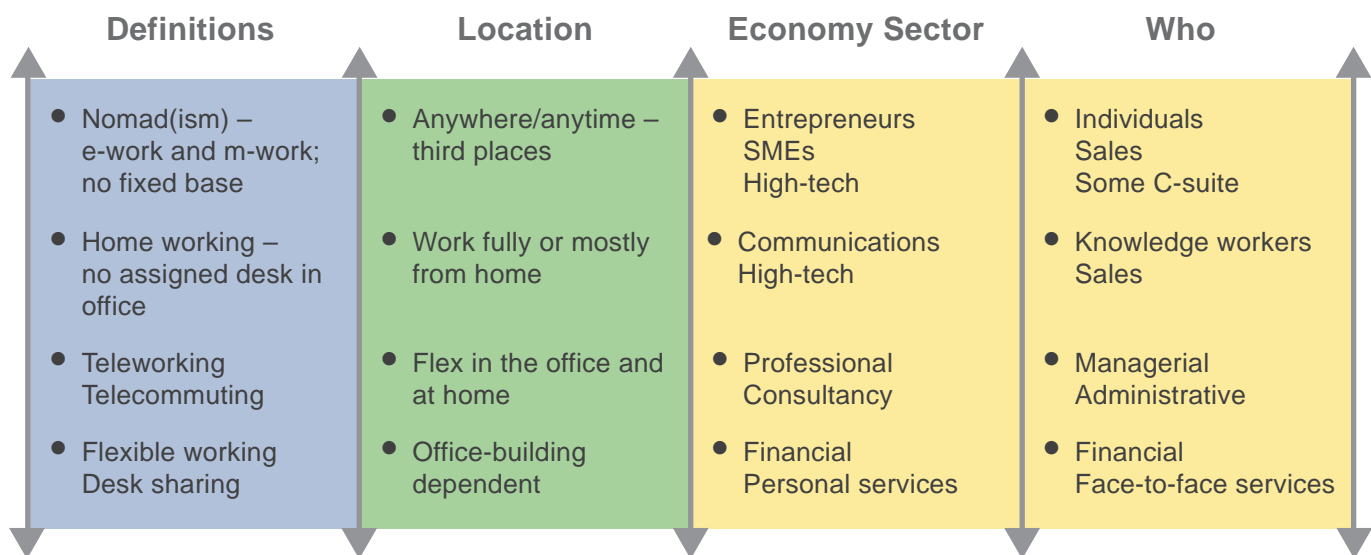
| Definitions | Location | Economy Sector | Who |
|---|---|---|---|
| • Nomad(ism) – e-work and m-work; no fixed base | • Anywhere/anytime – third places | • Entrepreneurs SMEs High-tech | • Individuals Sales Some C-suite |
| • Home working – no assigned desk in office | • Work fully or mostly from home | • Communications High-tech | • Knowledge workers Sales |
| • Teleworking Telecommuting | • Flex in the office and at home | • Professional Consultancy | • Managerial Administrative |
| • Flexible working Desk sharing | • Office-building dependent | • Financial Personal services | • Financial Face-to-face services |